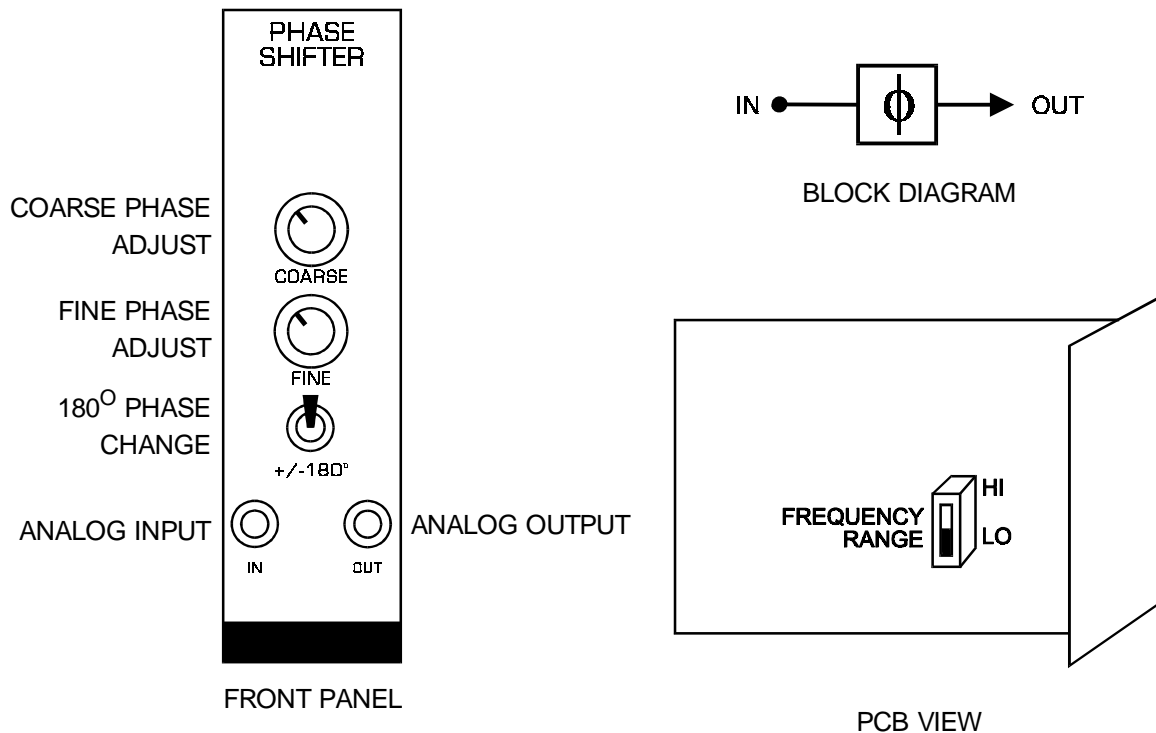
PHASE SHIFTER

COARSE PHASE ADJUST

COARSE

FINE PHASE ADJUST

FINE

$180^{O}$ PHASE CHANGE

+/-180°

ANALOG INPUT

ANALOG OUTPUT

IN

OUT

FRONT PANEL

IN

$\phi$

OUT

BLOCK DIAGRAM

FREQUENCY RANGE

HI

LO

PCB VIEW